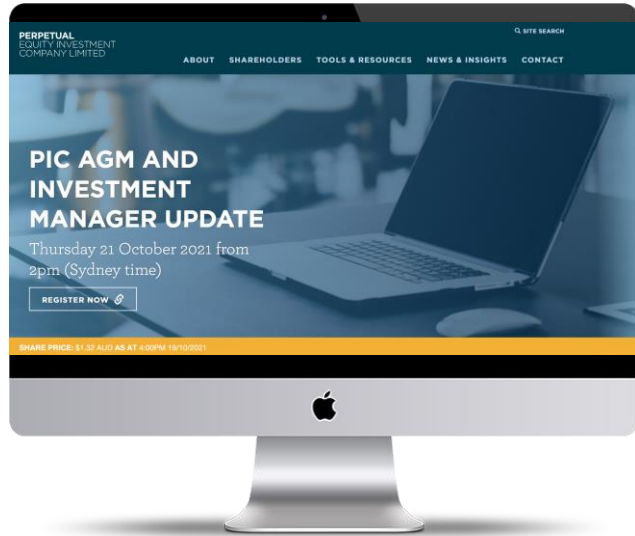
PERPETUAL
EQUITY INVESTMENT
COMPANY LIMITED

SITE SEARCH

ABOUT SHAREHOLDERS TOOLS & RESOURCES NEWS & INSIGHTS CONTACT

PIC AGM AND INVESTMENT MANAGER UPDATE

Thursday 21 October 2021 from 2pm (Sydney time)

REGISTER NOW

SHARE PRICE: $1.32 AUD AS AT 4:00PM 19/10/2021